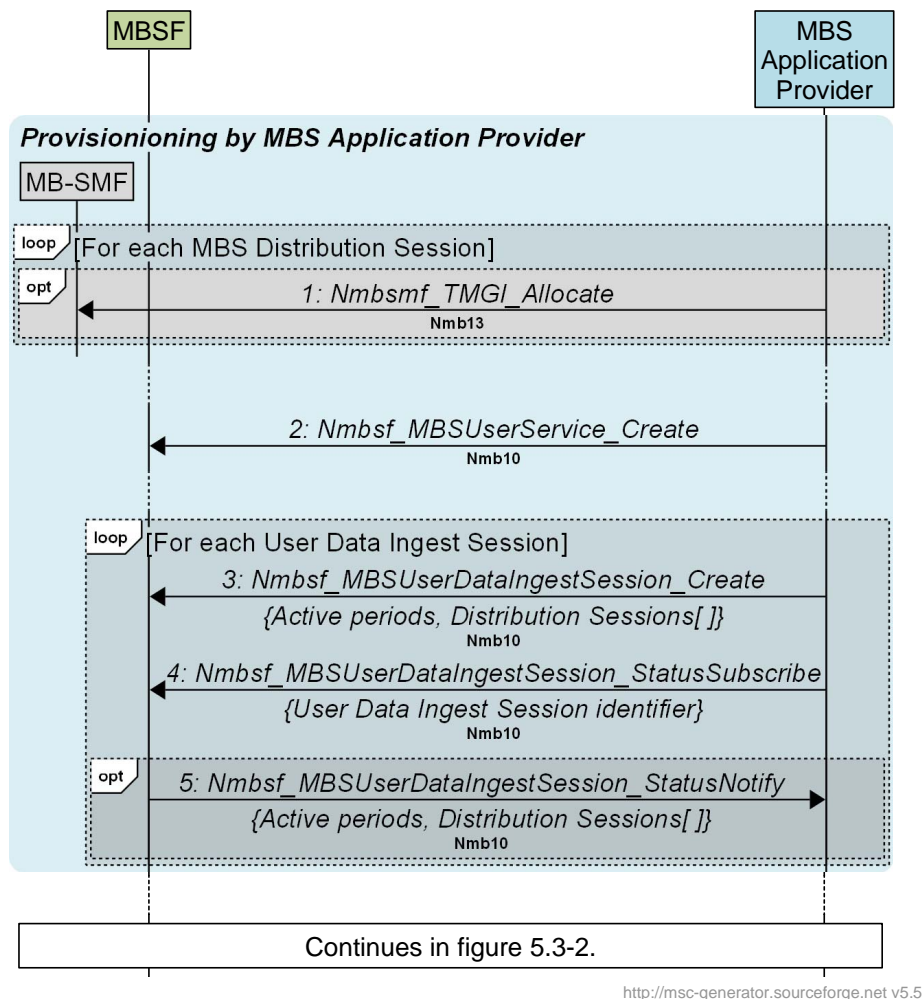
MBSF

MBS Application Provider

Provisionioning by MBS Application Provider

MB-SMF

loop [For each MBS Distribution Session]

opt

1: Nmbsmf_TMGI_Allocate
Nmb13

2: Nmbsf_MBSUserService_Create
Nmb10

loop [For each User Data Ingest Session]

3: Nmbsf_MBSUserDataIngestSession_Create
{Active periods, Distribution Sessions[ ]}
Nmb10

4: Nmbsf_MBSUserDataIngestSession_StatusSubscribe
{User Data Ingest Session identifier}
Nmb10

opt

5: Nmbsf_MBSUserDataIngestSession_StatusNotify
{Active periods, Distribution Sessions[ ]}
Nmb10

Continues in figure 5.3-2.

http://msc-generator.sourceforge.net v5.5